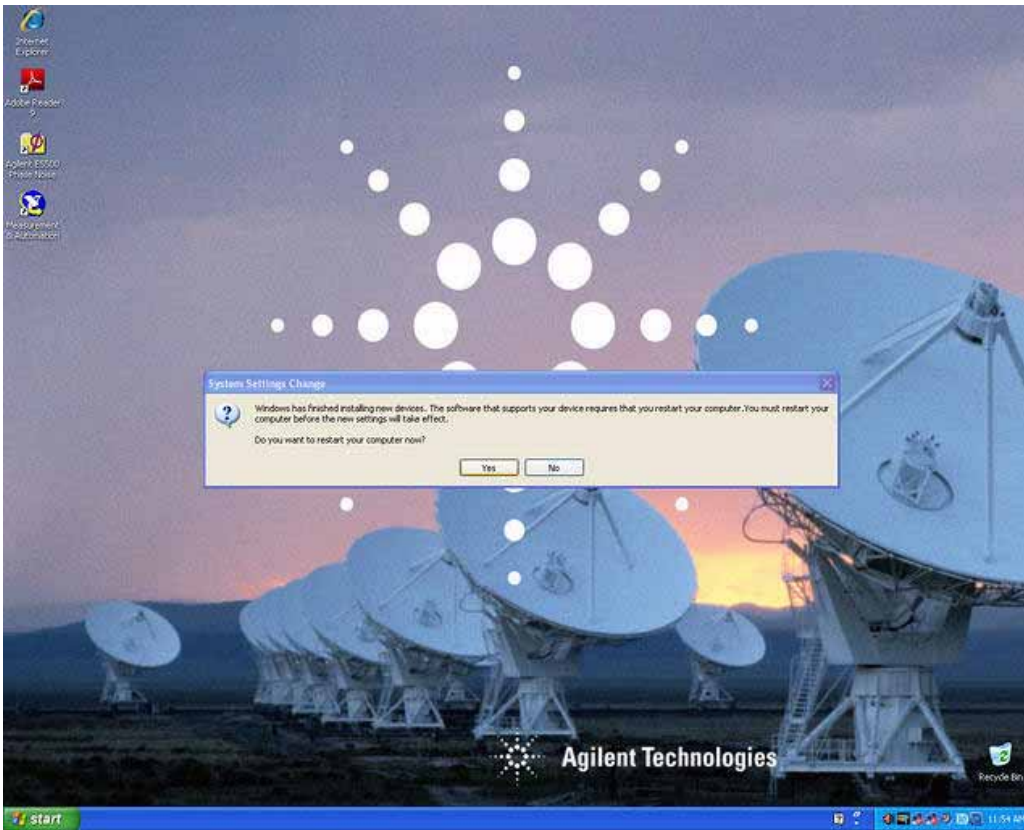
Internet Explorer

Adobe Reader 9

Agilent E5500 Phase Noise

Measurement & Automation

System Settings Change

Windows has finished installing new devices. The software that supports your device requires that you restart your computer. You must restart your computer before the new settings will take effect.

Do you want to restart your computer now?

Yes

No

Agilent Technologies

Recycle Bin

start

11:54 AM